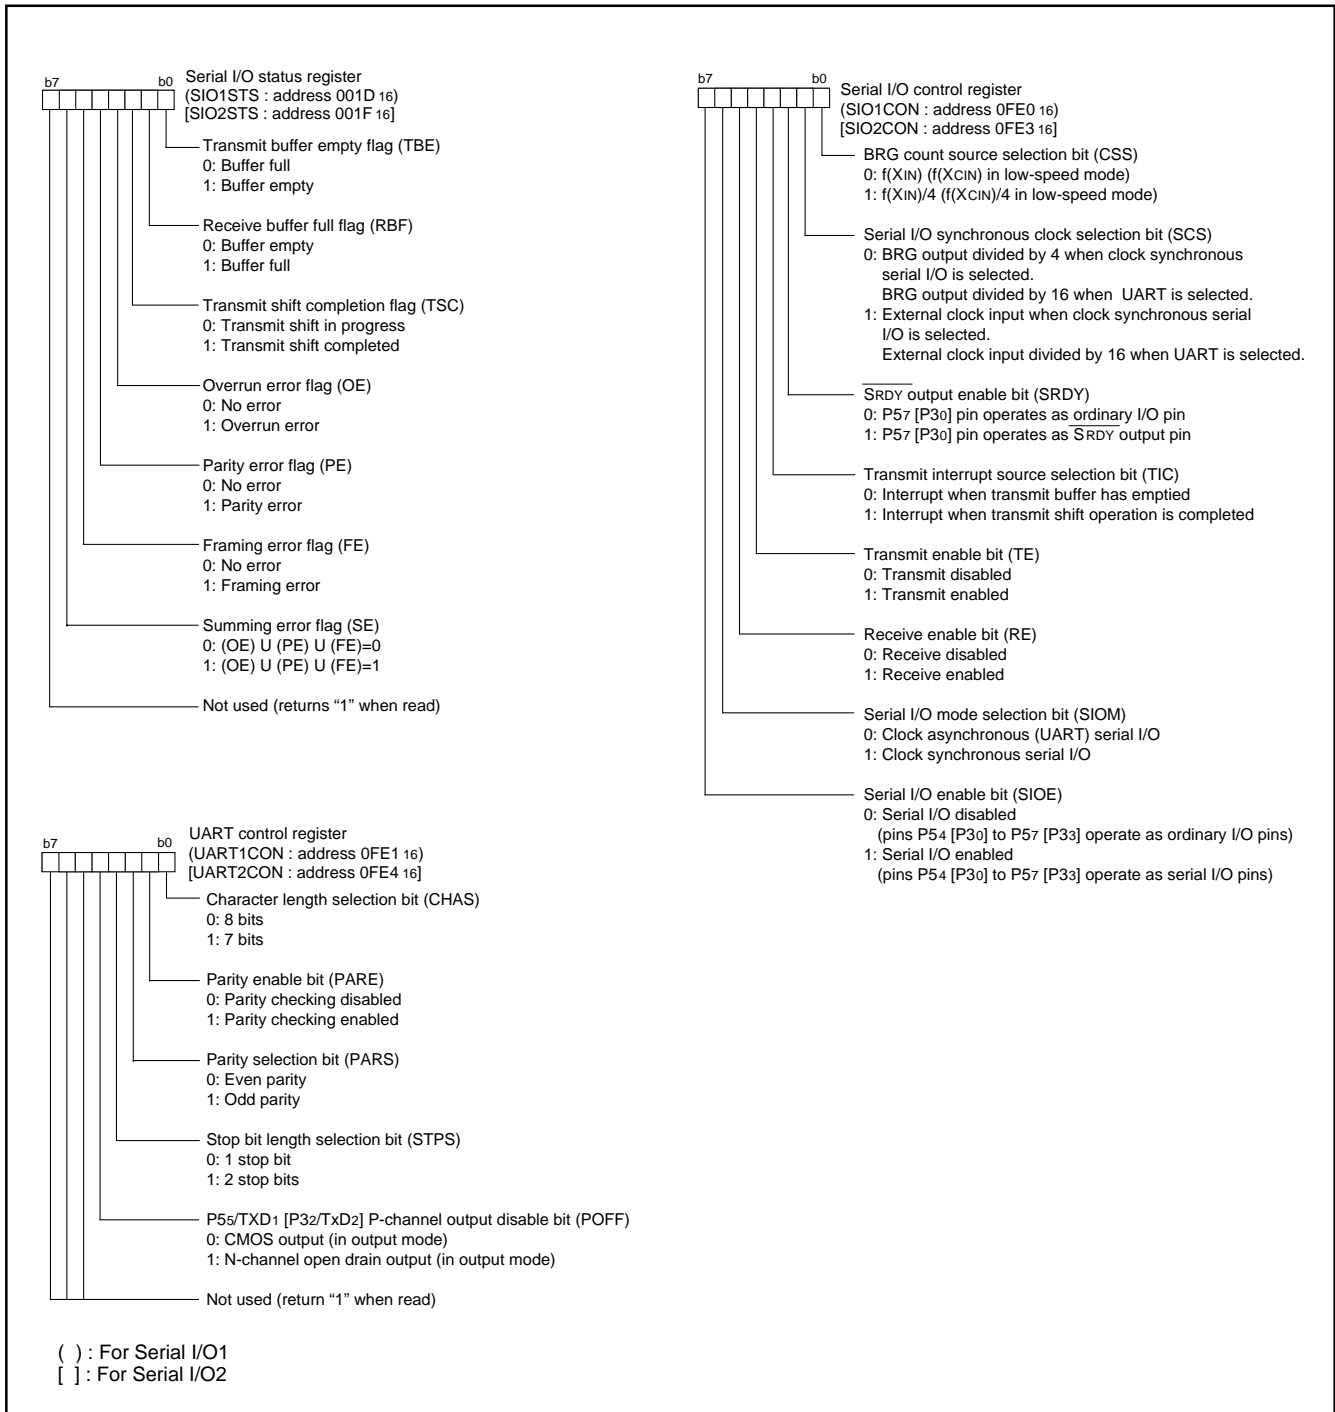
b7 b0
Serial I/O status register
(SIO1STS : address 001D $_{16}$)
[SIO2STS : address 001F $_{16}$]

Transmit buffer empty flag (TBE)
0: Buffer full
1: Buffer empty

Receive buffer full flag (RBF)
0: Buffer empty
1: Buffer full

Transmit shift completion flag (TSC)
0: Transmit shift in progress
1: Transmit shift completed

Overrun error flag (OE)
0: No error
1: Overrun error

Parity error flag (PE)
0: No error
1: Parity error

Framing error flag (FE)
0: No error
1: Framing error

Summing error flag (SE)
0: (OE) U (PE) U (FE)=0
1: (OE) U (PE) U (FE)=1

Not used (returns “1” when read)

b7 b0
UART control register
(UART1CON : address 0FE1 $_{16}$)
[UART2CON : address 0FE4 $_{16}$]

Character length selection bit (CHAS)
0: 8 bits
1: 7 bits

Parity enable bit (PARE)
0: Parity checking disabled
1: Parity checking enabled

Parity selection bit (PARS)
0: Even parity
1: Odd parity

Stop bit length selection bit (STPS)
0: 1 stop bit
1: 2 stop bits

P5$_5$/TXD$_1$ [P3$_2$/TxD$_2$] P-channel output disable bit (POFF)
0: CMOS output (in output mode)
1: N-channel open drain output (in output mode)

Not used (return “1” when read)

( ) : For Serial I/O1
[ ] : For Serial I/O2

b7 b0
Serial I/O control register
(SIO1CON : address 0FE0 $_{16}$)
[SIO2CON : address 0FE3 $_{16}$]

BRG count source selection bit (CSS)
0: f(X$_{IN}$) (f(X$_{CIN}$) in low-speed mode)
1: f(X$_{IN}$)/4 (f(X$_{CIN}$)/4 in low-speed mode)

Serial I/O synchronous clock selection bit (SCS)
0: BRG output divided by 4 when clock synchronous serial I/O is selected.
BRG output divided by 16 when UART is selected.
1: External clock input when clock synchronous serial I/O is selected.
External clock input divided by 16 when UART is selected.

$\overline{S_{RDY}}$ output enable bit (SRDY)
0: P5$_7$ [P3$_0$] pin operates as ordinary I/O pin
1: P5$_7$ [P3$_0$] pin operates as $\overline{S_{RDY}}$ output pin

Transmit interrupt source selection bit (TIC)
0: Interrupt when transmit buffer has emptied
1: Interrupt when transmit shift operation is completed

Transmit enable bit (TE)
0: Transmit disabled
1: Transmit enabled

Receive enable bit (RE)
0: Receive disabled
1: Receive enabled

Serial I/O mode selection bit (SIOM)
0: Clock asynchronous (UART) serial I/O
1: Clock synchronous serial I/O

Serial I/O enable bit (SIOE)
0: Serial I/O disabled
(pins P5$_4$ [P3$_0$] to P5$_7$ [P3$_3$] operate as ordinary I/O pins)
1: Serial I/O enabled
(pins P5$_4$ [P3$_0$] to P5$_7$ [P3$_3$] operate as serial I/O pins)